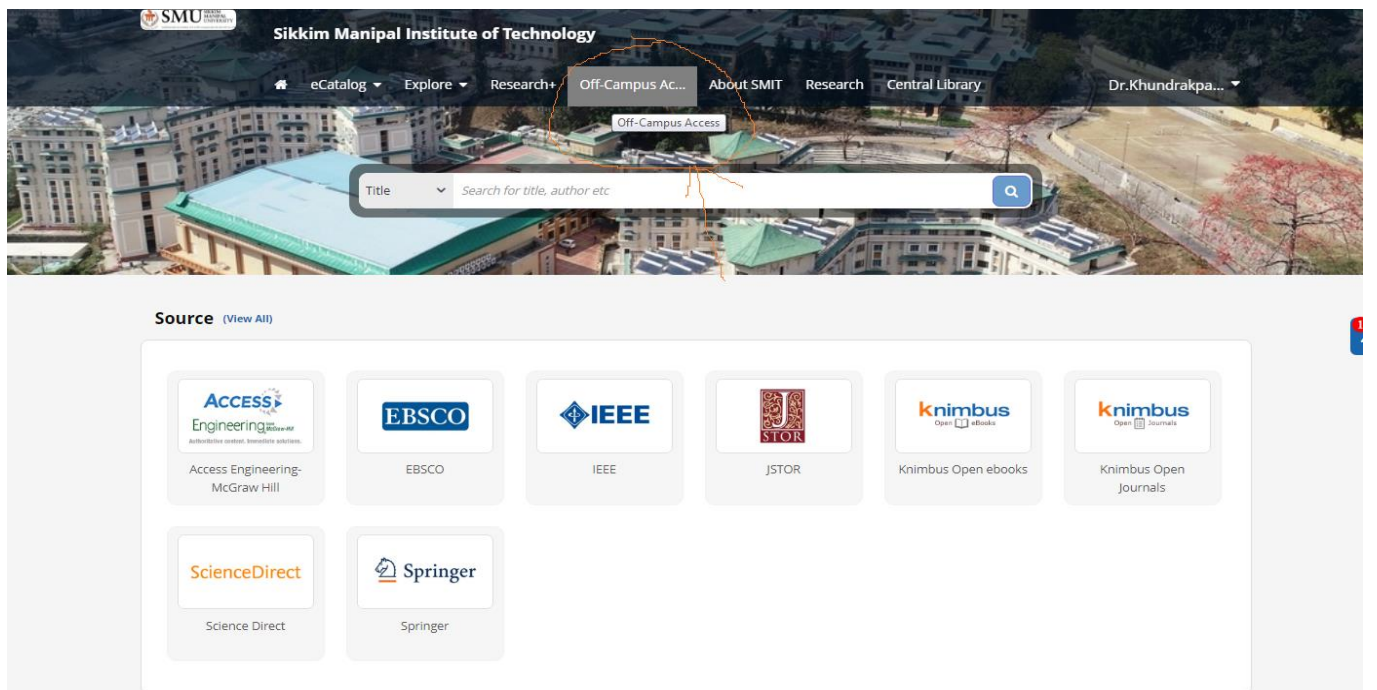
SMU

Sikkim Manipal Institute of Technology

eCatalog Explore Research+ Off-Campus Ac... About SMIT Research Central Library Dr.Khundrakpa...

Off-Campus Access

Title Search for title, author etc

Source (View All)

ACCESS Engineering McGraw-Hill Authoritative content. Immediate solutions.
Access Engineering-McGraw Hill

EBSCO
EBSCO

IEEE
IEEE

JSTOR
JSTOR

knimbus Open eBooks
Knimbus Open ebooks

knimbus Open Journals
Knimbus Open Journals

ScienceDirect
Science Direct

Springer
Springer

1